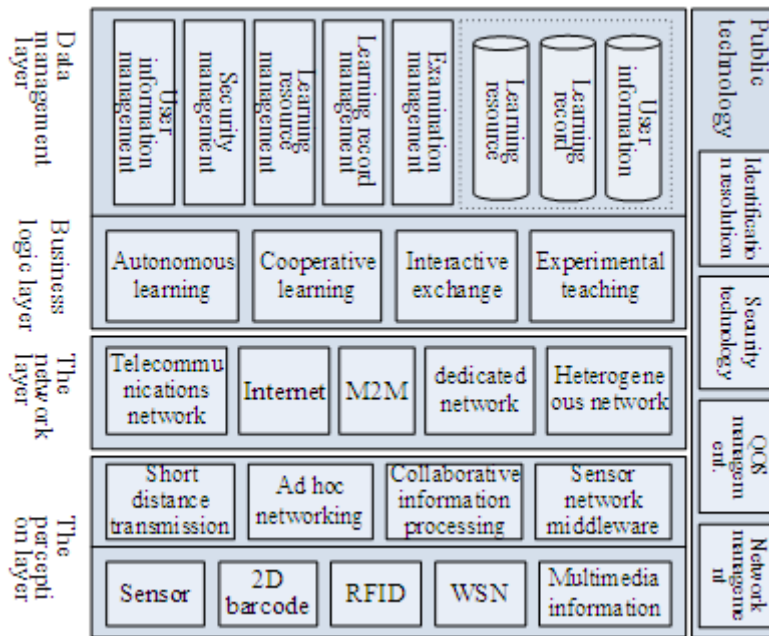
Data management layer

User information management

Security management

Learning resource management

Learning record management

Examination management

Learning resource

Learning record

User information

Public technology

Identificatio n resolution

Business logic layer

Autonomous learning

Cooperative learning

Interactive exchange

Experimental teaching

Security technology

The network layer

Telecommunications network

Internet

M2M

dedicated network

Heterogeneous network

QOS managem ent

The perception layer

Short distance transmission

Ad hoc networking

Collaborative information processing

Sensor network middleware

Sensor

2D barcode

RFID

WSN

Multimedia information

Network manageme nt